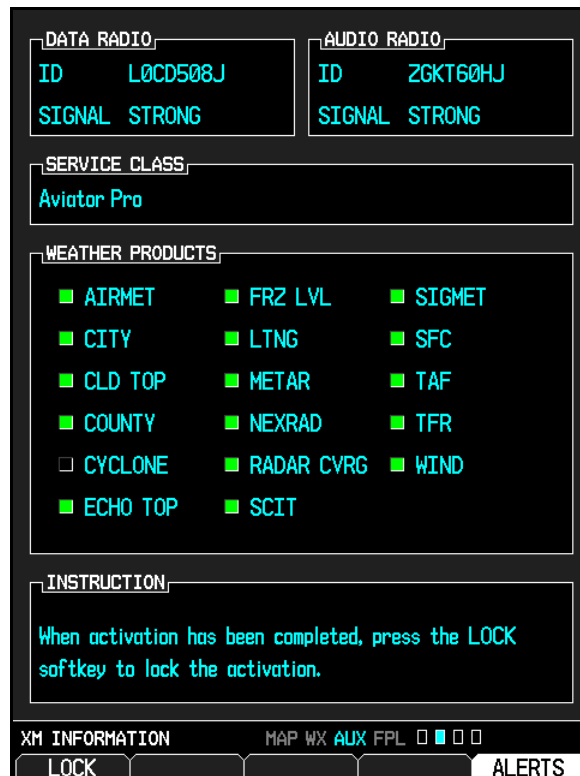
DATA RADIO
ID L0CD508J
SIGNAL STRONG

AUDIO RADIO
ID ZGKT60HJ
SIGNAL STRONG

SERVICE CLASS
Aviator Pro

WEATHER PRODUCTS
AIRMET
CITY
CLD TOP
COUNTY
CYCLONE
ECHO TOP
FRZ LVL
LTNG
METAR
NEXRAD
RADAR CVRG
SCIT
SIGMET
SFC
TAF
TFR
WIND

INSTRUCTION
When activation has been completed, press the LOCK softkey to lock the activation.

XM INFORMATION
MAP WX AUX FPL

LOCK
ALERTS